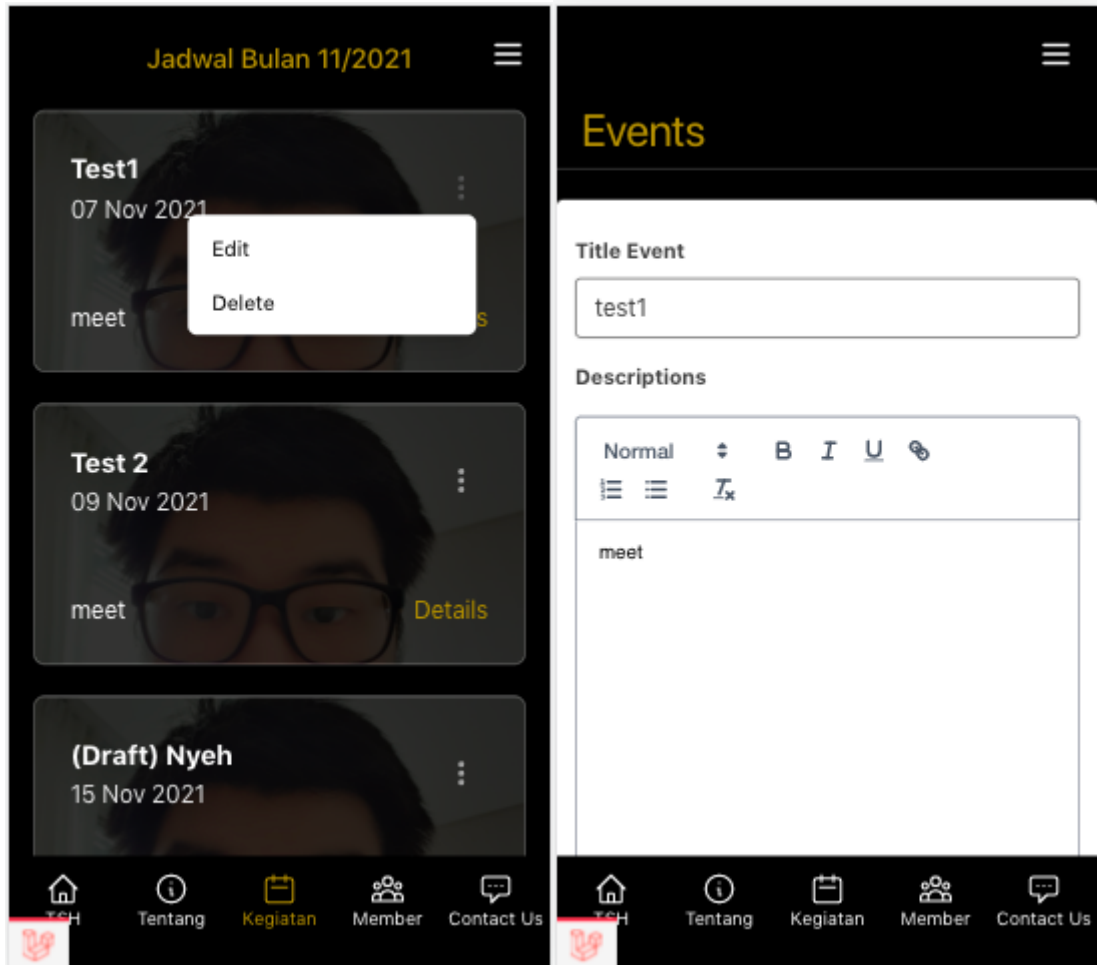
Jadwal Bulan 11/2021

Test1
07 Nov 2021

Edit
Delete

meet

Test 2
09 Nov 2021

meet
Details

(Draft) Nyeh
15 Nov 2021

TSH
Tentang
Kegiatan
Member
Contact Us

Events

Title Event
test1

Descriptions

Normal
B I U

meet

TSH
Tentang
Kegiatan
Member
Contact Us